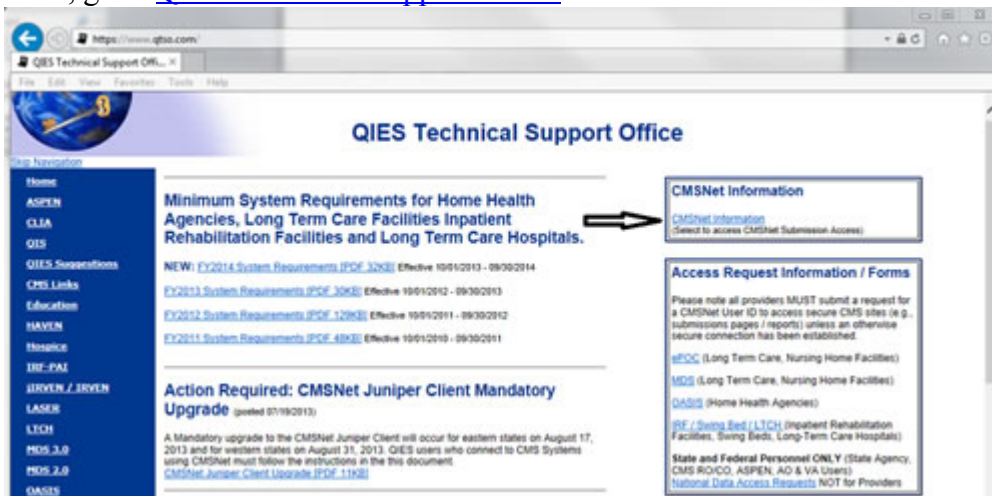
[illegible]

https://www.qtso.com/

QIES Technical Support Offi... ×

File Edit View Favorites Tools Help

QIES Technical Support Office

Skip Navigation

Home
ASPEN
CLIA
OIS
QIES Suggestions
CMS Links
Education
HAVEN
Hospice
IRF-PAI
jIRVEN / IRVEN
LASER
LTCH
MDS 3.0
MDS 2.0
OASIS

Minimum System Requirements for Home Health Agencies, Long Term Care Facilities Inpatient Rehabilitation Facilities and Long Term Care Hospitals.

NEW: FY2014 System Requirements [PDF 32KB] Effective 10/01/2013 - 09/30/2014

FY2013 System Requirements [PDF 30KB] Effective 10/01/2012 - 09/30/2013

FY2012 System Requirements [PDF 129KB] Effective 10/01/2011 - 09/30/2012

FY2011 System Requirements [PDF 48KB] Effective 10/01/2010 - 09/30/2011

Action Required: CMSNet Juniper Client Mandatory Upgrade (posted 07/19/2013)

A Mandatory upgrade to the CMSNet Juniper Client will occur for eastern states on August 17, 2013 and for western states on August 31, 2013. QIES users who connect to CMS Systems using CMSNet must follow the instructions in the this document
CMSNet Juniper Client Upgrade [PDF 11KB]

CMSNet Information

CMSNet Information
(Select to access CMSNet Submission Access)

Access Request Information / Forms

Please note all providers MUST submit a request for a CMSNet User ID to access secure CMS sites (e.g., submissions pages / reports) unless an otherwise secure connection has been established.

ePOC (Long Term Care, Nursing Home Facilities)

MDS (Long Term Care, Nursing Home Facilities)

OASIS (Home Health Agencies)

IRF / Swing Bed / LTCH (Inpatient Rehabilitation Facilities, Swing Beds, Long-Term Care Hospitals)

State and Federal Personnel ONLY (State Agency, CMS RO/CO, ASPEN, AO & VA Users)
National Data Access Requests NOT for Providers